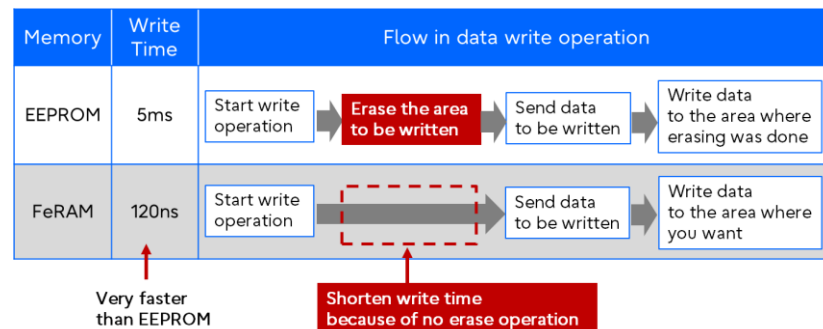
| Memory | Write Time | Flow in data write operation |
|---|---|---|
| EEPROM | 5ms | Start write operation → Erase the area to be written → Send data to be written → Write data to the area where erasing was done |
| FeRAM | 120ns | Start write operation → Send data to be written → Write data to the area where you want |

Very faster than EEPROM

Shorten write time because of no erase operation